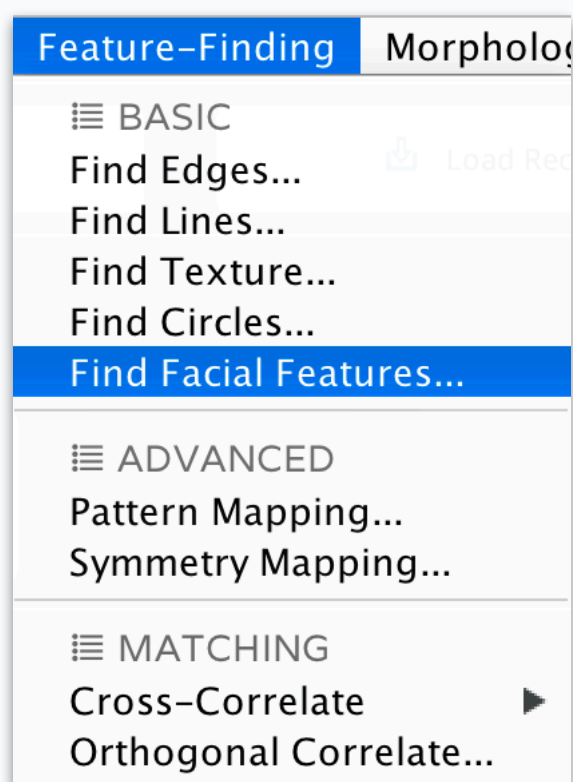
Feature-Finding Morpholog

BASIC
Find Edges...
Find Lines...
Find Texture...
Find Circles...
Find Facial Features...

Load Re

ADVANCED
Pattern Mapping...
Symmetry Mapping...

MATCHING
Cross-Correlate
Orthogonal Correlate...